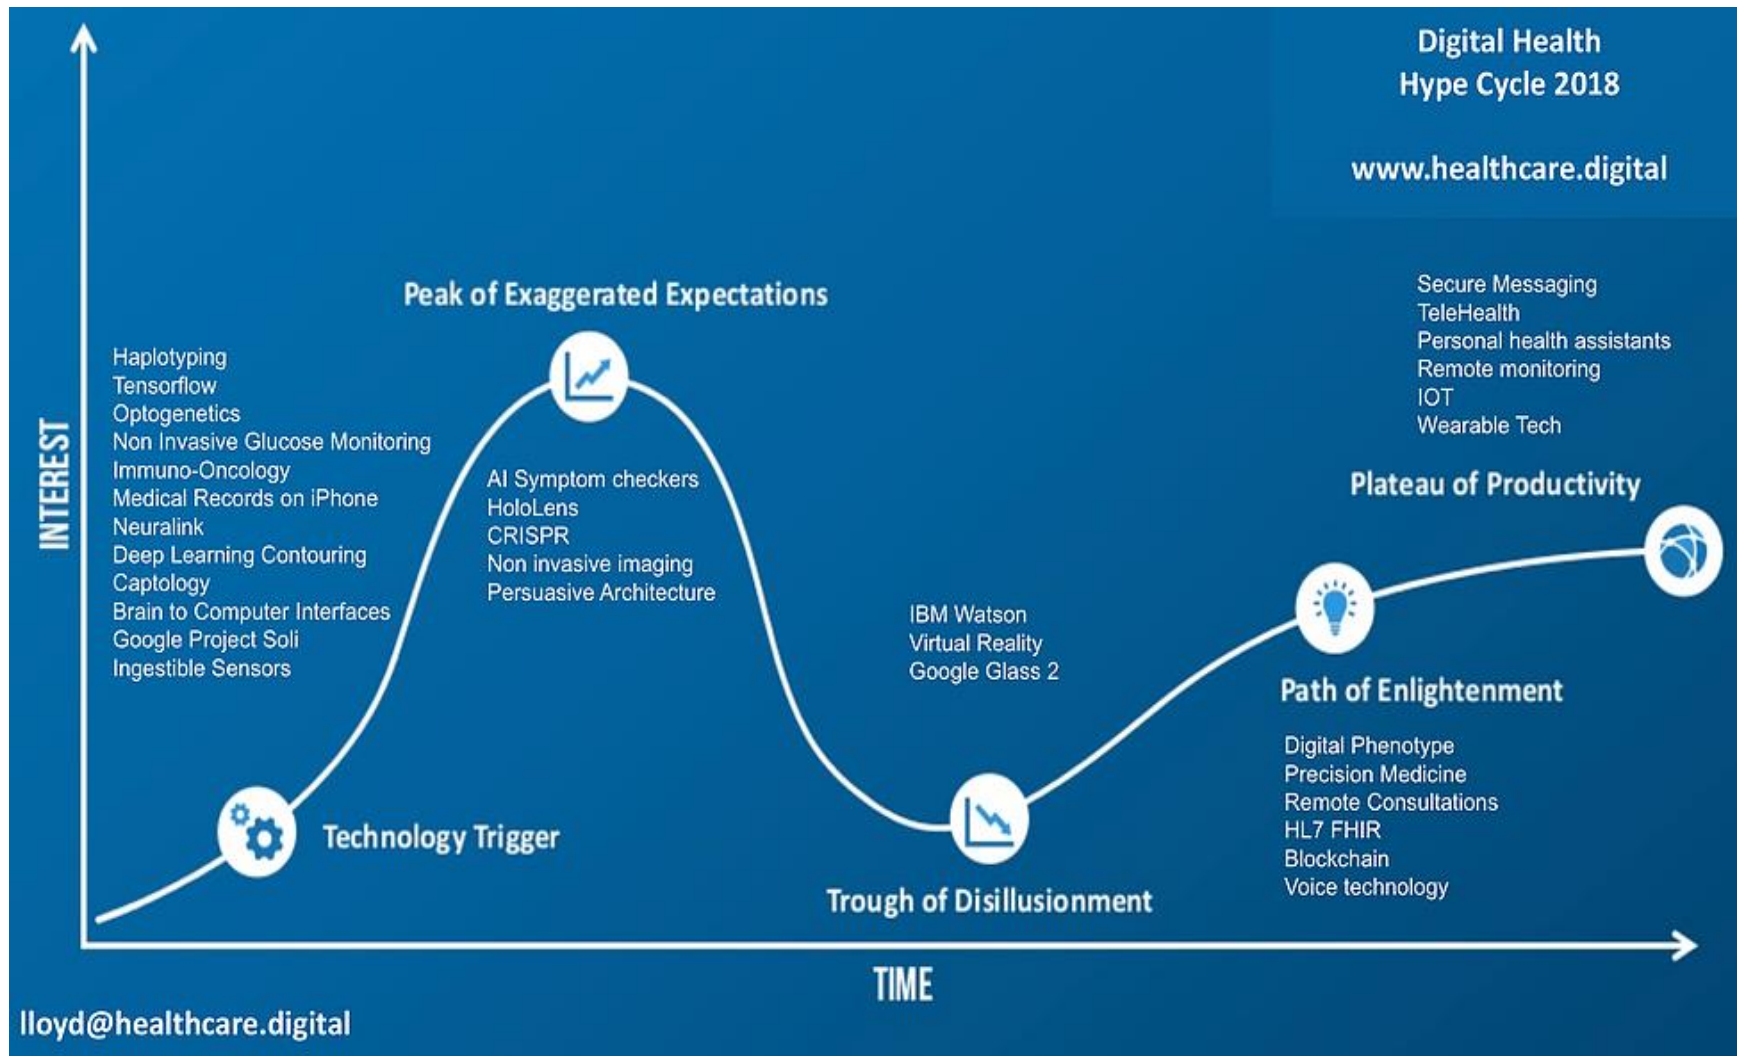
Digital Health
Hype Cycle 2018

www.healthcare.digital

INTEREST

Peak of Exaggerated Expectations

Haplotyping
Tensorflow
Optogenetics
Non Invasive Glucose Monitoring
Immuno-Oncology
Medical Records on iPhone
Neuralink
Deep Learning Contouring
Captology
Brain to Computer Interfaces
Google Project Soli
Ingestible Sensors

AI Symptom checkers
HoloLens
CRISPR
Non invasive imaging
Persuasive Architecture

Technology Trigger

IBM Watson
Virtual Reality
Google Glass 2

Trough of Disillusionment

Secure Messaging
TeleHealth
Personal health assistants
Remote monitoring
IOT
Wearable Tech

Plateau of Productivity

Path of Enlightenment

Digital Phenotype
Precision Medicine
Remote Consultations
HL7 FHIR
Blockchain
Voice technology

TIME

lloyd@healthcare.digital